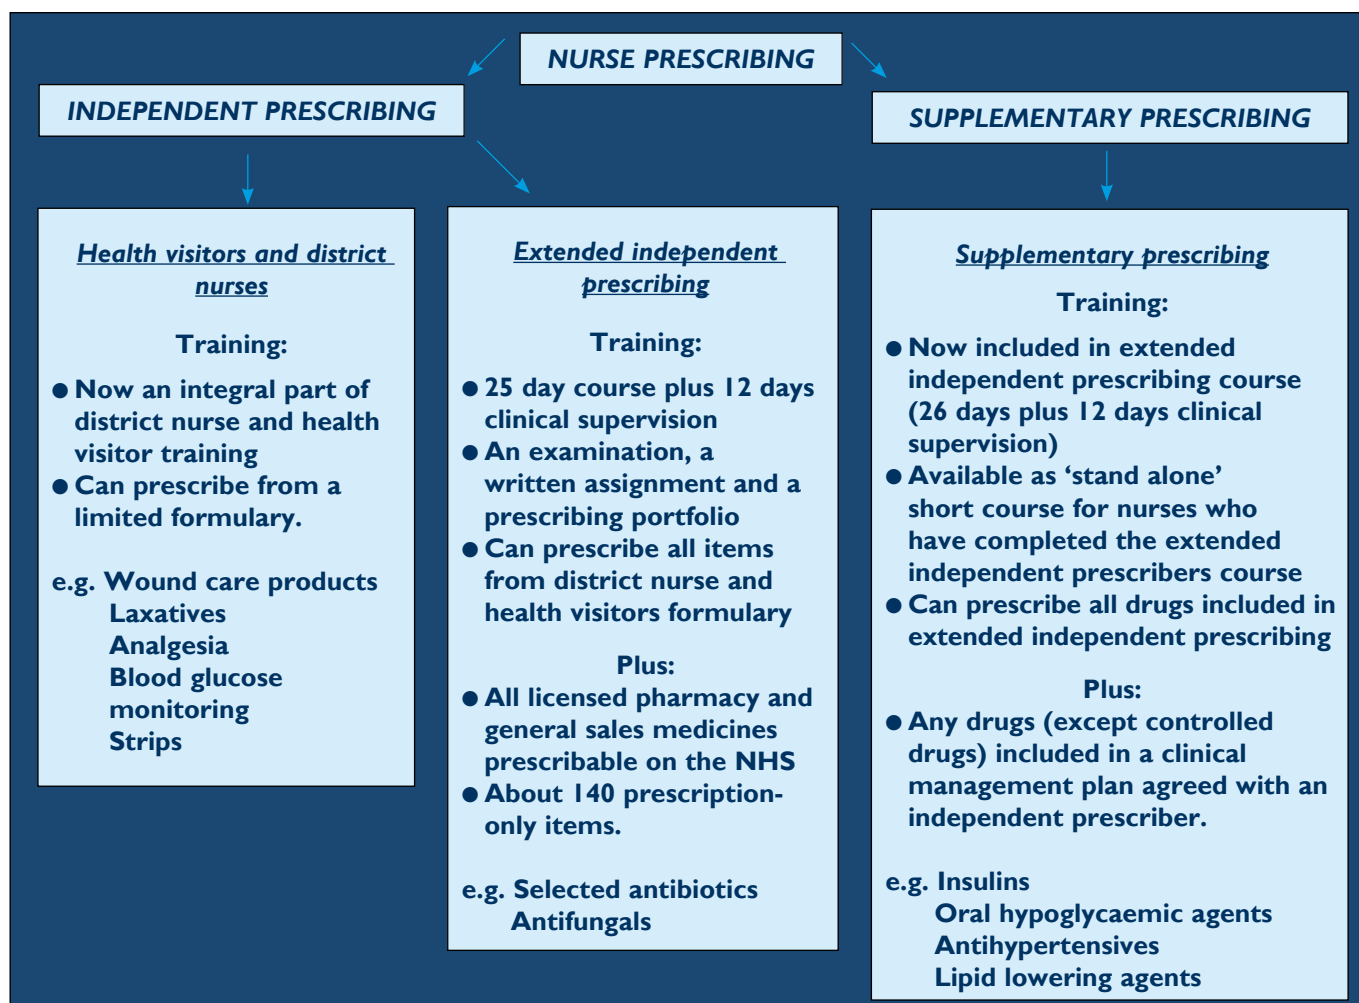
NURSE PRESCRIBING

INDEPENDENT PRESCRIBING

SUPPLEMENTARY PRESCRIBING

Health visitors and district nurses

Training:

● Now an integral part of district nurse and health visitor training
● Can prescribe from a limited formulary.

e.g. Wound care products
Laxatives
Analgesia
Blood glucose monitoring
Strips

Extended independent prescribing

Training:

● 25 day course plus 12 days clinical supervision
● An examination, a written assignment and a prescribing portfolio
● Can prescribe all items from district nurse and health visitors formulary

Plus:

● All licensed pharmacy and general sales medicines prescribable on the NHS
● About 140 prescription-only items.

e.g. Selected antibiotics
Antifungals

Supplementary prescribing

Training:

● Now included in extended independent prescribing course (26 days plus 12 days clinical supervision)
● Available as 'stand alone' short course for nurses who have completed the extended independent prescribers course
● Can prescribe all drugs included in extended independent prescribing

Plus:

● Any drugs (except controlled drugs) included in a clinical management plan agreed with an independent prescriber.

e.g. Insulins
Oral hypoglycaemic agents
Antihypertensives
Lipid lowering agents